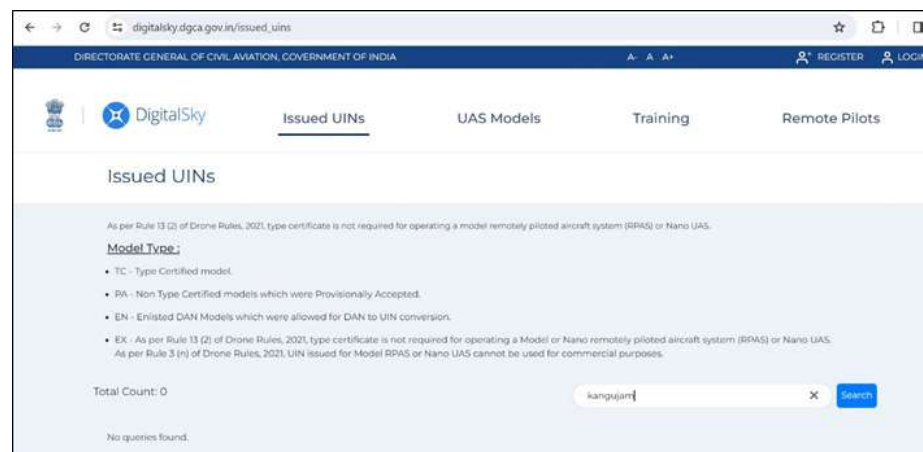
digitalsky.dgca.gov.in/issued_uins

DIRECTORATE GENERAL OF CIVIL AVIATION, GOVERNMENT OF INDIA

A- A A+

REGISTER LOGI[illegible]

DigitalSky

Issued UINs

UAS Models

Training

Remote Pilots

Issued UINs

As per Rule 13 (2) of Drone Rules, 2021, type certificate is not required for operating a model remotely piloted aircraft system (RPAS) or Nano UAS.

Model Type :

• TC - Type Certified model.

• PA - Non Type Certified models which were Provisionally Accepted.

• EN - Enlisted DAN Models which were allowed for DAN to UIN conversion.

• EX - As per Rule 13 (2) of Drone Rules, 2021, type certificate is not required for operating a Model or Nano remotely piloted aircraft system (RPAS) or Nano UAS. As per Rule 3 (n) of Drone Rules, 2021, UIN issued for Model RPAS or Nano UAS cannot be used for commercial purposes.

Total Count: 0

kangujam

Search

No queries found.